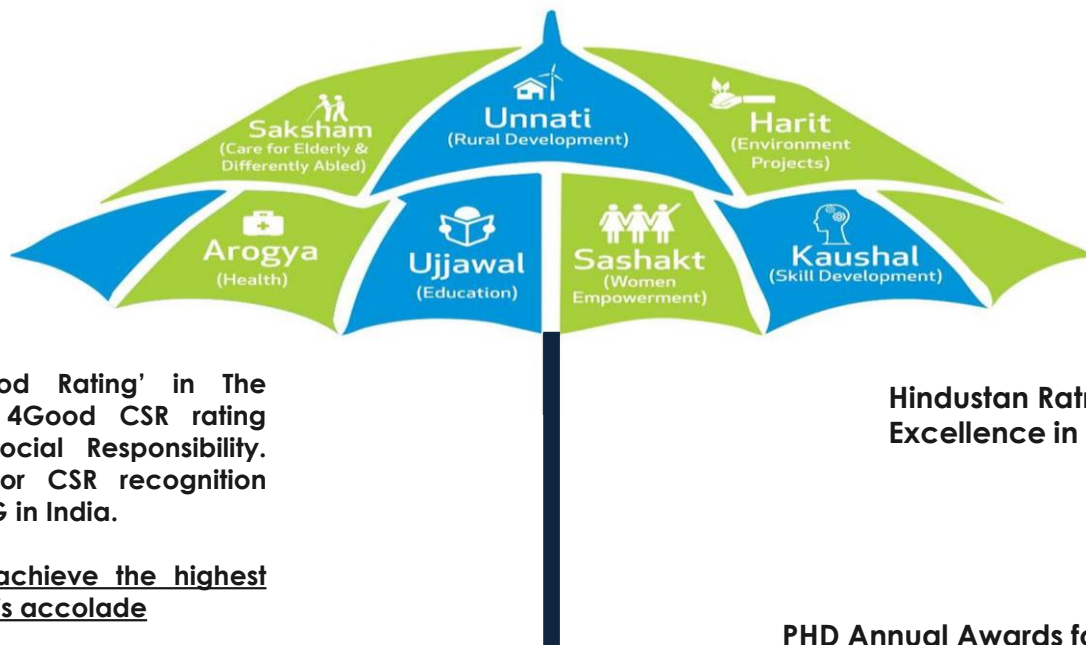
Saksham
(Care for Elderly & Differently Abled)

Unnati
(Rural Development)

Harit
(Environment Projects)

Arogya
(Health)

Ujjawal
(Education)

Sashakt
(Women Empowerment)

Kaushal
(Skill Development)

od Rating' in The 4Good CSR rating ocial Responsibility. or CSR recognition G in India.

achieve the highest is accolade

Hindustan Ratn Excellence in

PHD Annual Awards fo